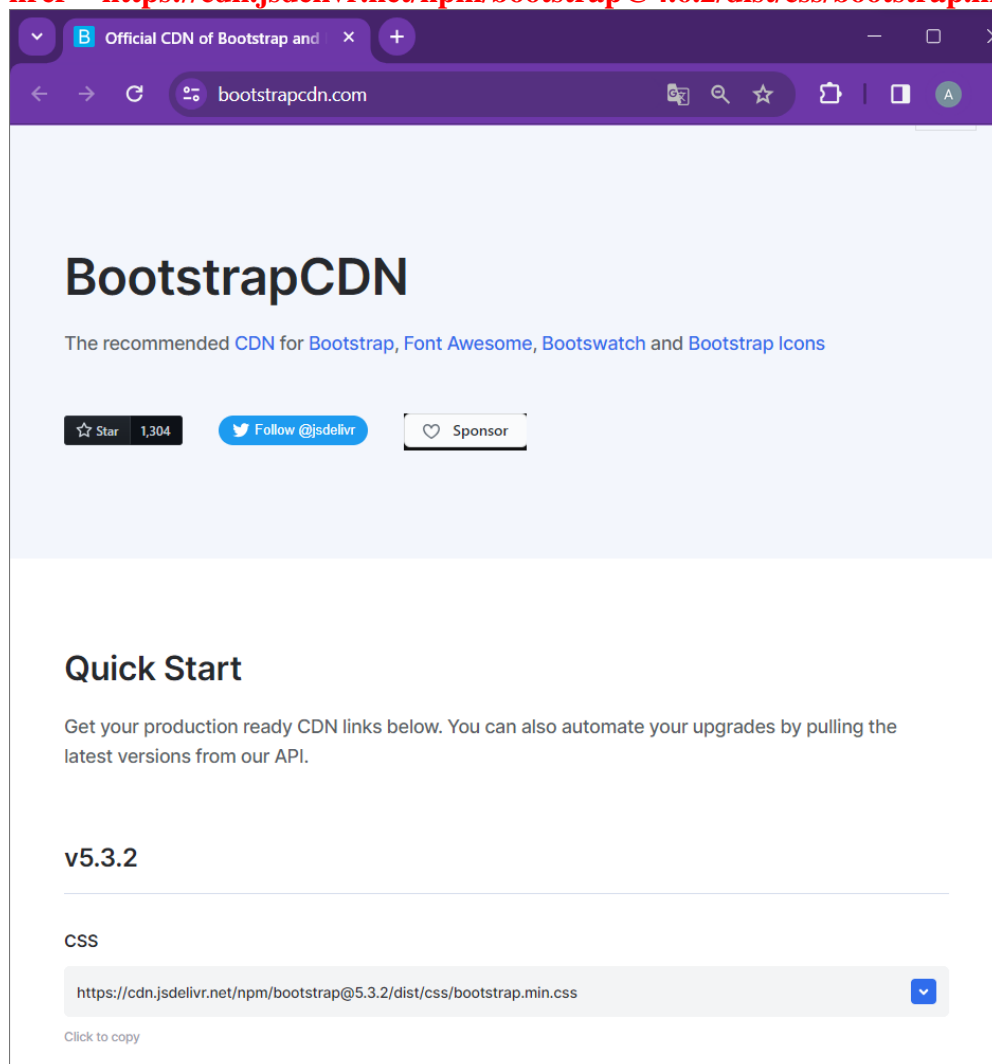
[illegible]

Official CDN of Bootstrap and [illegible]

bootstrapcdn.com

A

BootstrapCDN

The recommended CDN for Bootstrap, Font Awesome, Bootswatch and Bootstrap Icons

Star 1,304

Follow @jsdelivr

Sponsor

Quick Start

Get your production ready CDN links below. You can also automate your upgrades by pulling the latest versions from our API.

v5.3.2

CSS

https://cdn.jsdelivr.net/npm/bootstrap@5.3.2/dist/css/bootstrap.min.css

Click to copy